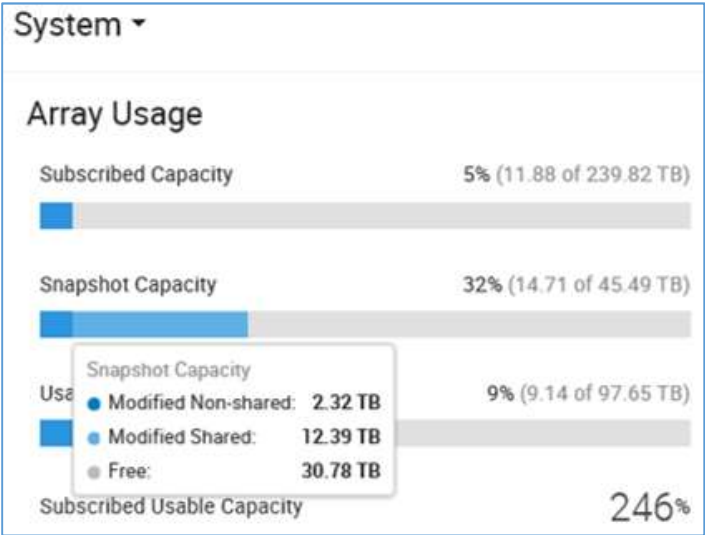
System ▾

Array Usage

Subscribed Capacity 5% (11.88 of 239.82 TB)

Snapshot Capacity 32% (14.71 of 45.49 TB)

Snapshot Capacity
Modified Non-shared: 2.32 TB
Modified Shared: 12.39 TB
Free: 30.78 TB

Usa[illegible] 9% (9.14 of 97.65 TB)

Subscribed Usable Capacity 246%